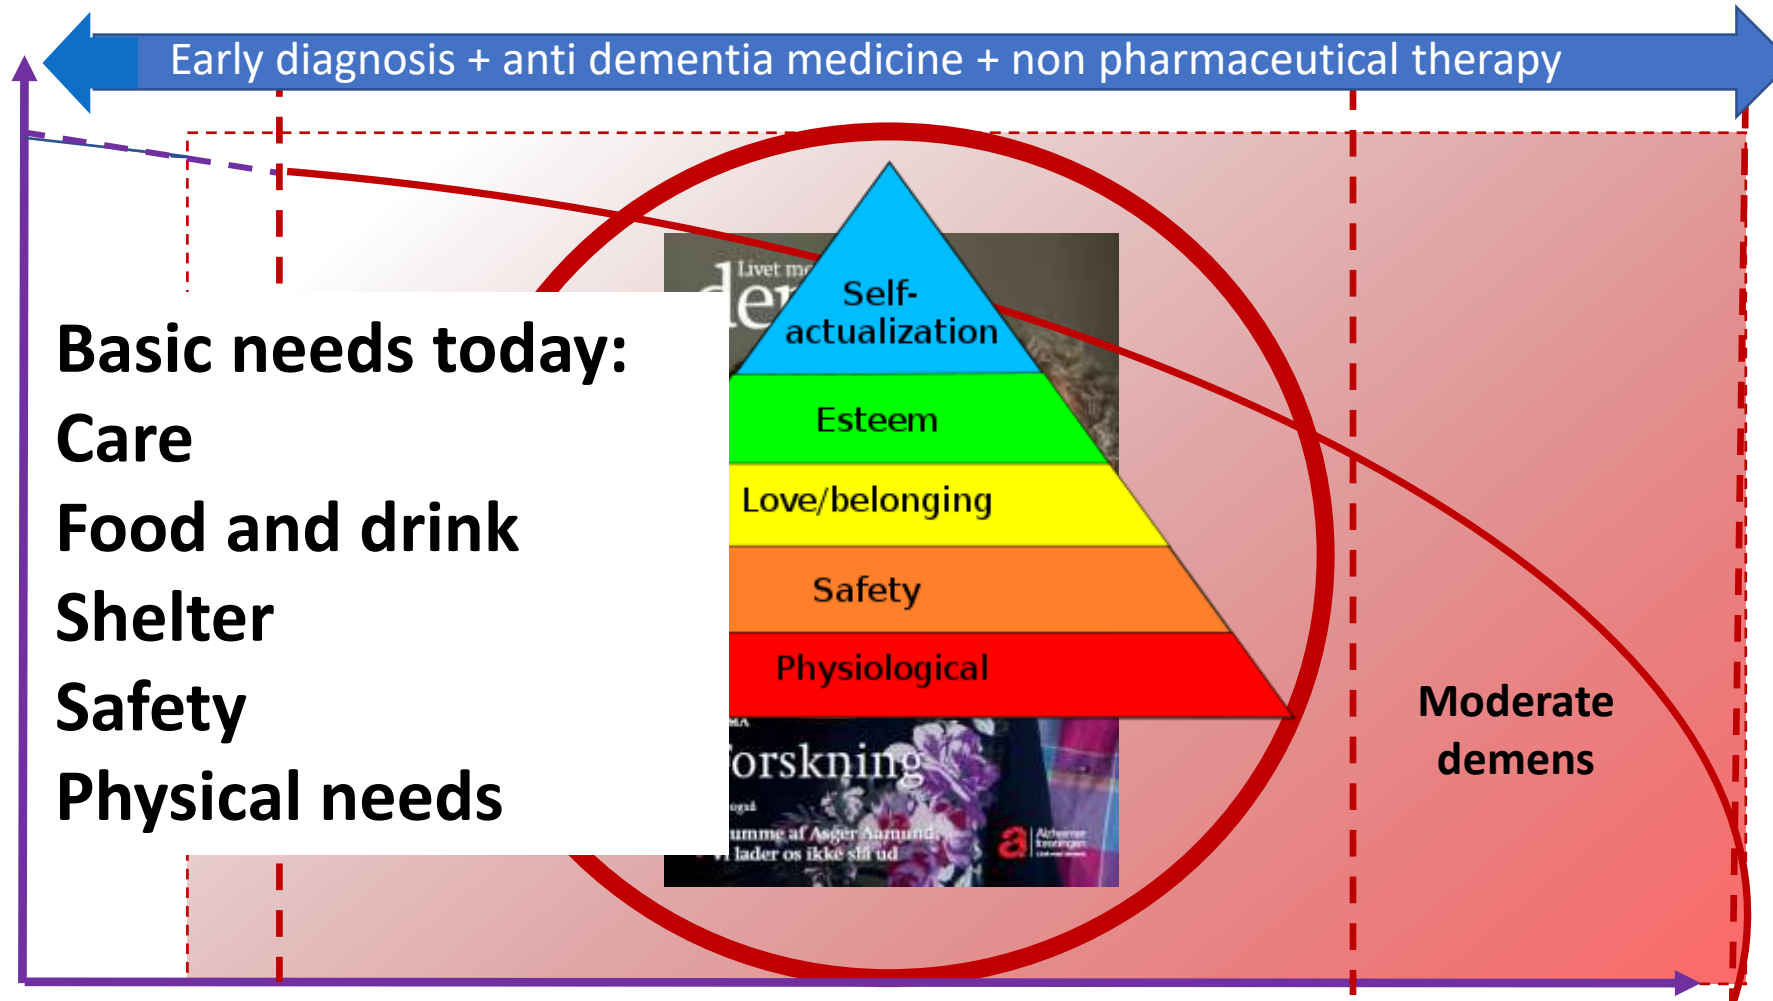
Early diagnosis + anti dementia medicine + non pharmaceutical therapy

Basic needs today:
Care
Food and drink
Shelter
Safety
Physical needs

Livet m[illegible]
de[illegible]

Self-actualization
Esteem
Love/belonging
Safety
Physiological

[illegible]orskning
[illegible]
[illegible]umme af Asger Aamund:
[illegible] lader os ikke slå ud
Alzheimer foreningen

Moderate demens